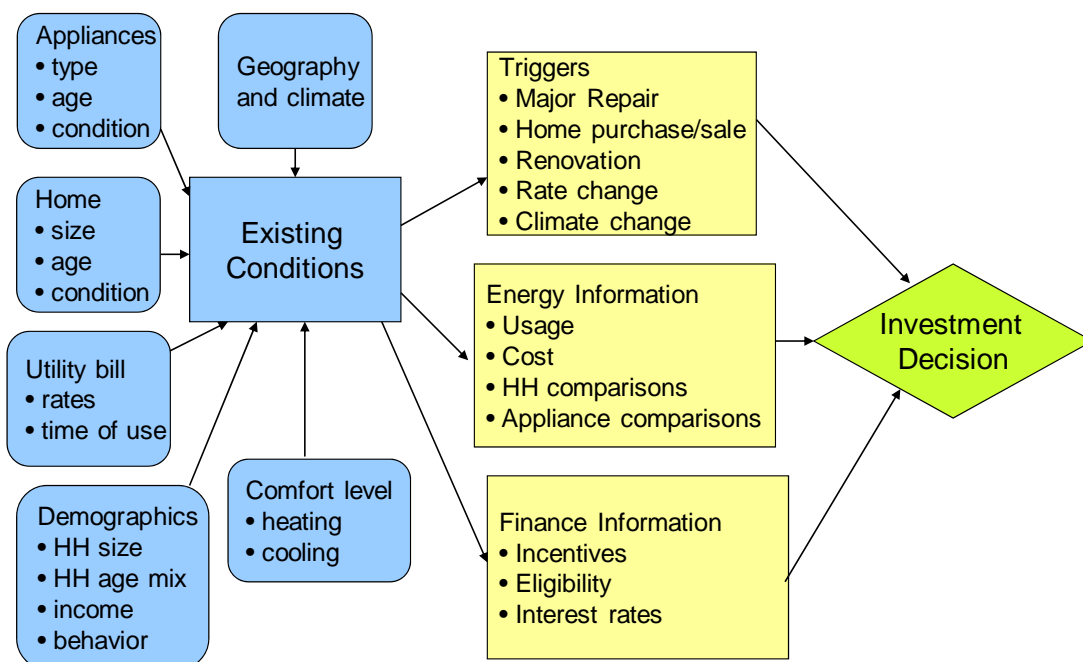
Appliances
• type
• age
• condition

Geography and climate

Home
• size
• age
• condition

Existing Conditions

Utility bill
• rates
• time of use

Demographics
• HH size
• HH age mix
• income
• behavior

Comfort level
• heating
• cooling

Triggers
• Major Repair
• Home purchase/sale
• Renovation
• Rate change
• Climate change

Energy Information
• Usage
• Cost
• HH comparisons
• Appliance comparisons

Finance Information
• Incentives
• Eligibility
• Interest rates

Investment Decision